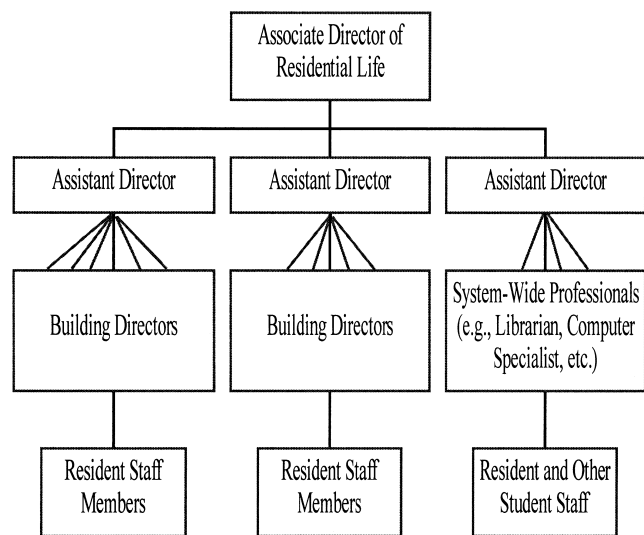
Associate Director of Residential Life

Assistant Director

Assistant Director

Assistant Director

Building Directors

Building Directors

System-Wide Professionals (e.g., Librarian, Computer Specialist, etc.)

Resident Staff Members

Resident Staff Members

Resident and Other Student Staff